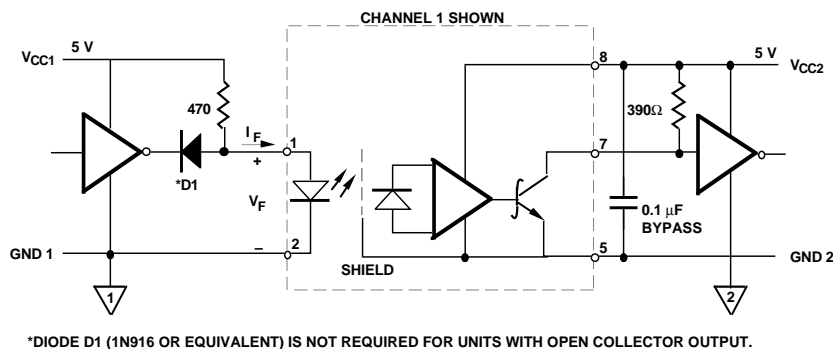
CHANNEL 1 SHOWN

$V_{CC1}$

5 V

470

$I_F$

+

1

*D1

$V_F$

GND 1

–

2

SHIELD

8

7

5

390Ω

0.1 μF
BYPASS

5 V

$V_{CC2}$

GND 2

1

2

*DIODE D1 (1N916 OR EQUIVALENT) IS NOT REQUIRED FOR UNITS WITH OPEN COLLECTOR OUTPUT.